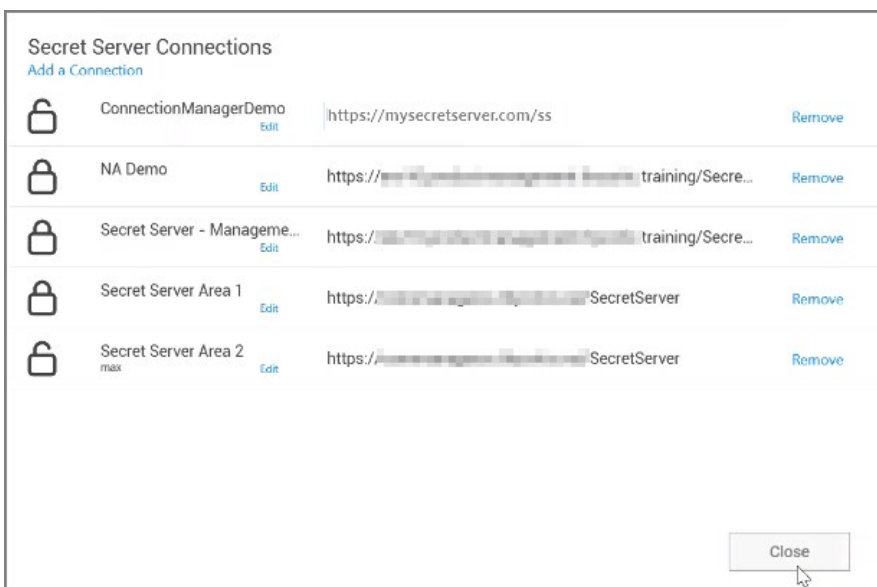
Secret Server Connections
Add a Connection

| | | | |
|---|---|---|---|
| ConnectionManagerDemo Edit | https://mysecretserver.com/ss | Remove |
| NA Demo Edit | https://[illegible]training/Secre... | Remove |
| Secret Server - Manageme... Edit | https:/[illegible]training/Secre... | Remove |
| Secret Server Area 1 Edit | https:/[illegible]SecretServer | Remove |
| Secret Server Area 2 max Edit | https:/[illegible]SecretServer | Remove |

Close